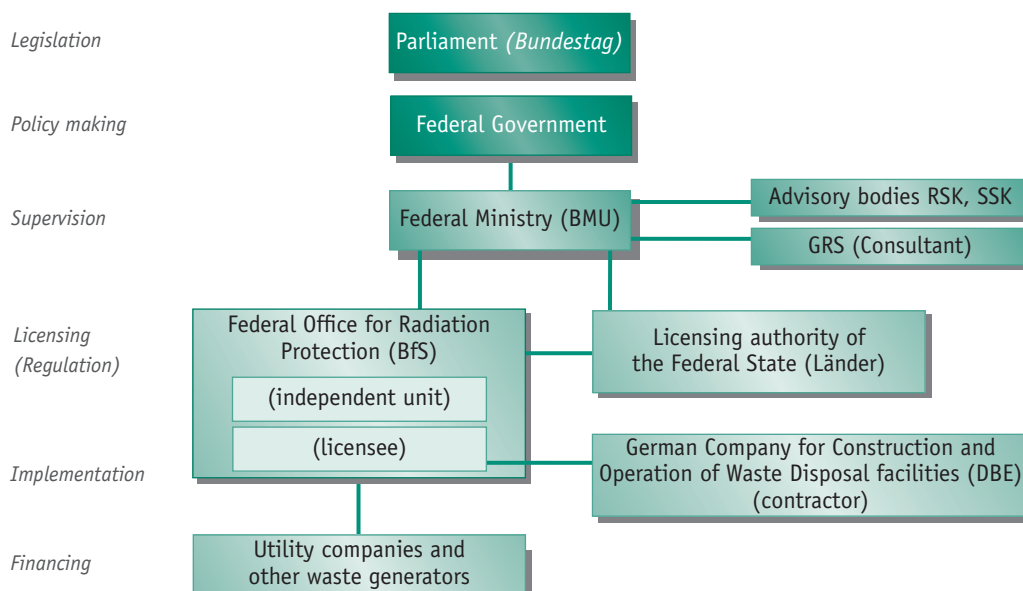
Legislation

Parliament (Bundestag)

Policy making

Federal Government

Supervision

Federal Ministry (BMU)

Advisory bodies RSK, SSK

GRS (Consultant)

Licensing (Regulation)

Federal Office for Radiation Protection (BfS)

(independent unit)

(licensee)

Licensing authority of the Federal State (Länder)

Implementation

German Company for Construction and Operation of Waste Disposal facilities (DBE) (contractor)

Financing

Utility companies and other waste generators